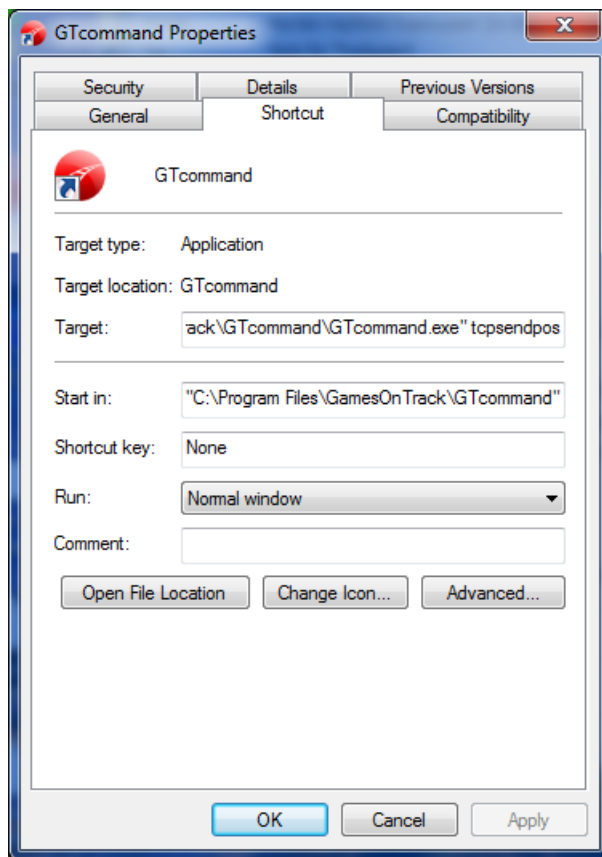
GTcommand Properties

Security
Details
Previous Versions
General
Shortcut
Compatibility

GTcommand

Target type: Application

Target location: GTcommand

Target: rack\GTcommand\GTcommand.exe" tcpsendpos

Start in: "C:\Program Files\GamesOnTrack\GTcommand"

Shortcut key: None

Run: Normal window

Comment:

Open File Location
Change Icon...
Advanced...

OK
Cancel
Apply